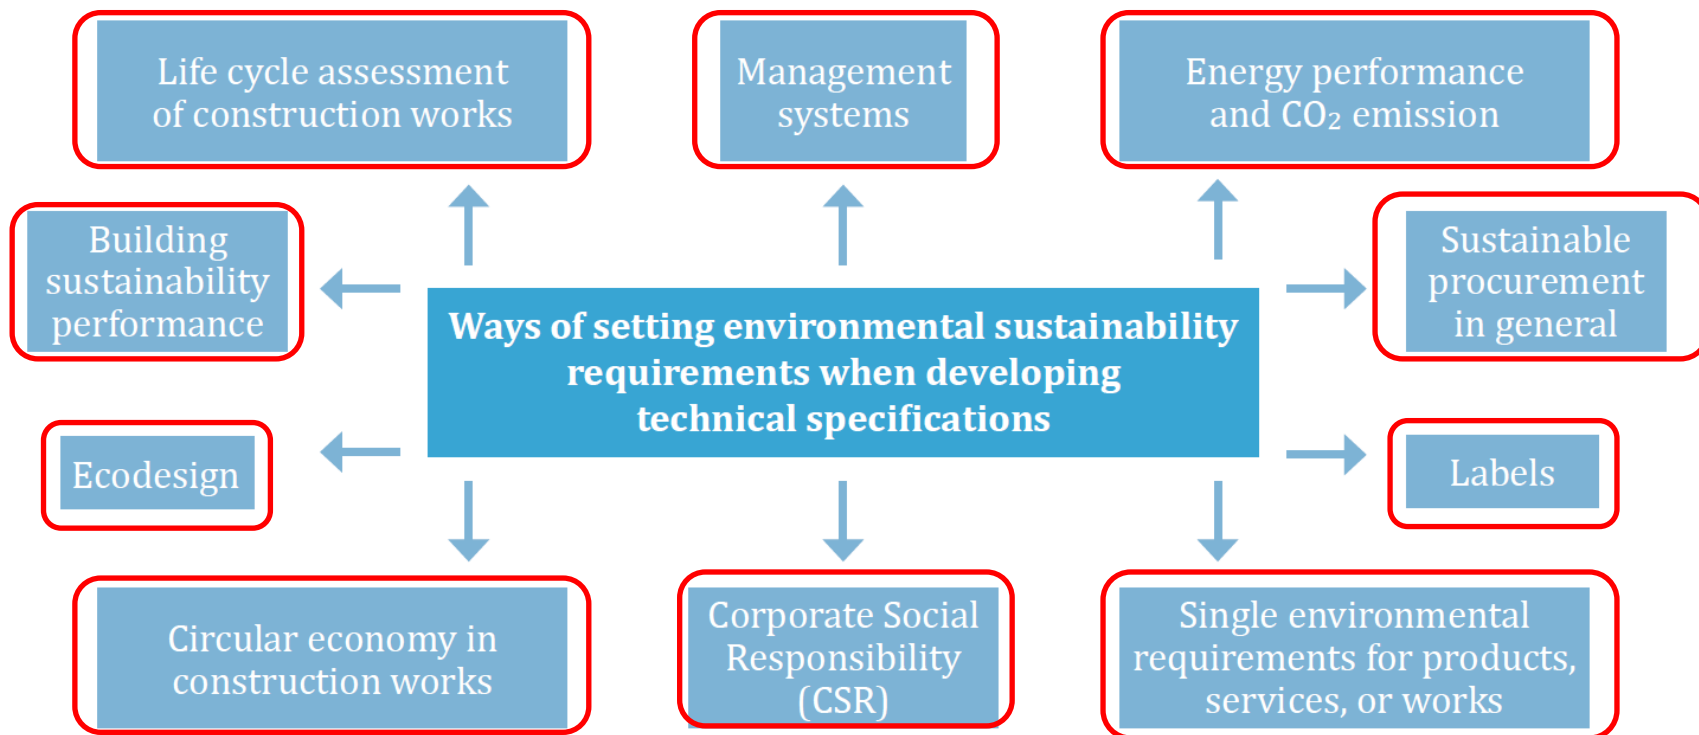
Life cycle assessment of construction works

Management systems

Energy performance and $CO_2$ emission

Building sustainability performance

Ways of setting environmental sustainability requirements when developing technical specifications

Sustainable procurement in general

Ecodesign

Labels

Circular economy in construction works

Corporate Social Responsibility (CSR)

Single environmental requirements for products, services, or works